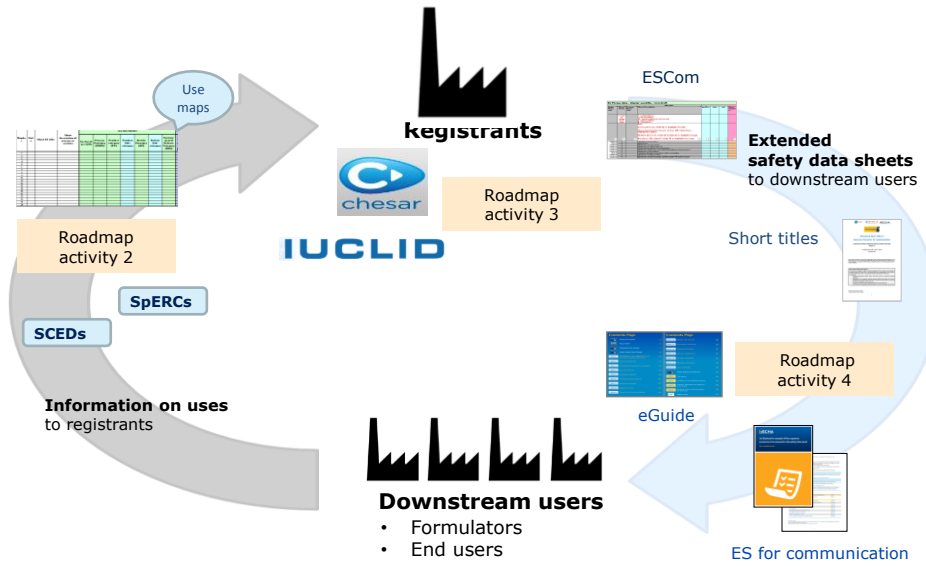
Use maps

Roadmap activity 2

SpERCs

SCEDs

Information on uses to registrants

Registrants

chesar

IUCLID

Roadmap activity 3

ESCom

Extended safety data sheets to downstream users

Short titles

Roadmap activity 4

eGuide

Downstream users
• Formulators
• End users

ES for communication